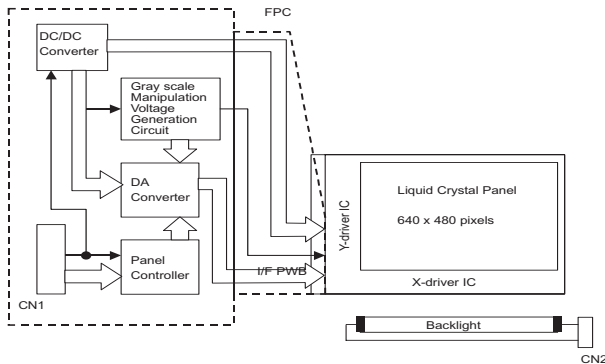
FPC

DC/DC Converter

Gray scale Manipulation Voltage Generation Circuit

DA Converter

Panel Controller

CN1

I/F PWB

Y-driver IC

Liquid Crystal Panel

640 x 480 pixels

X-driver IC

Backlight

CN2